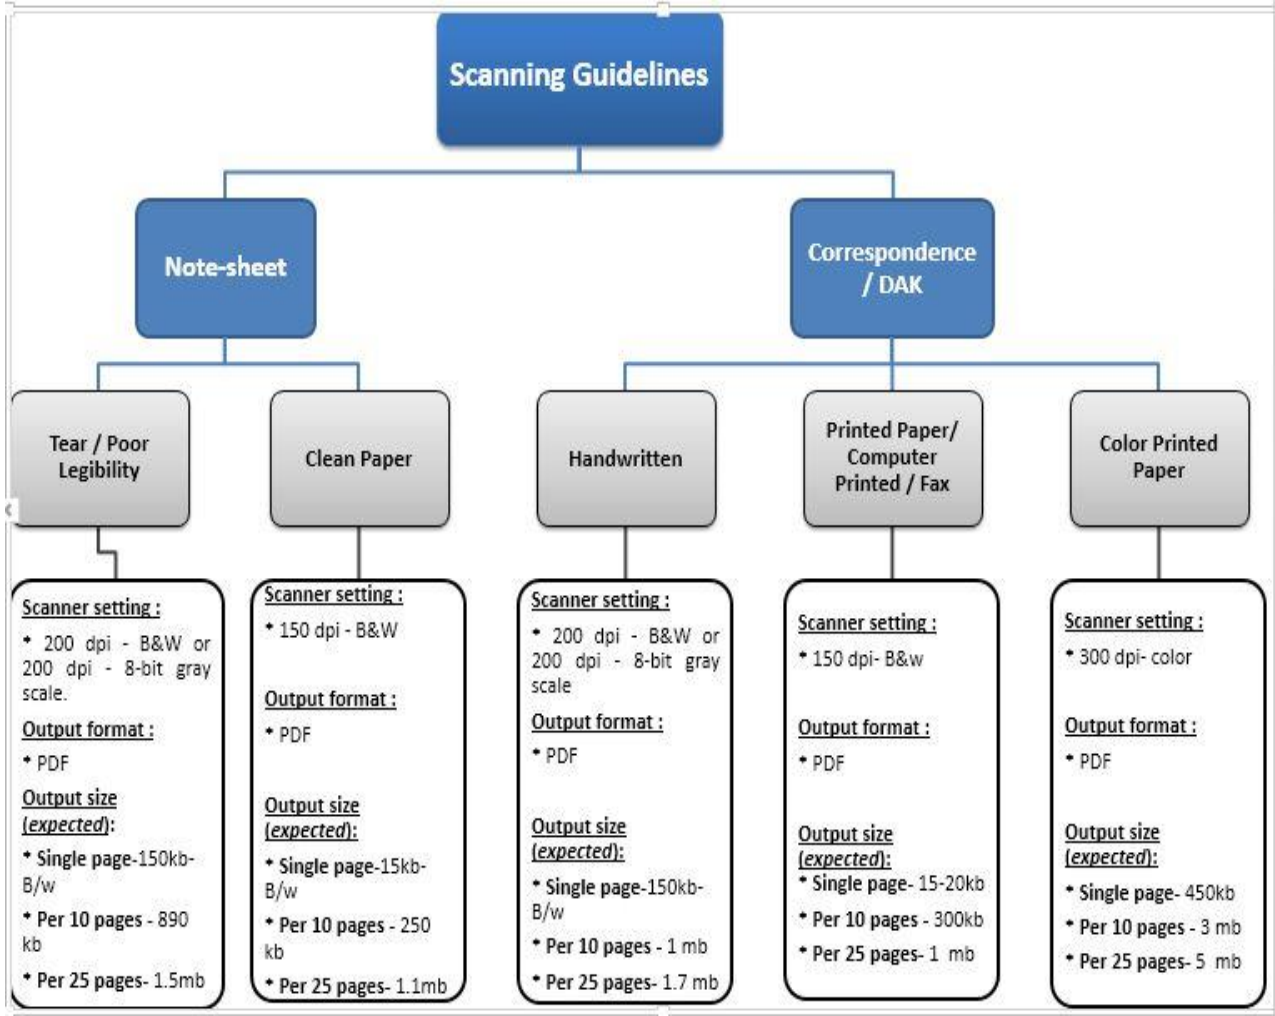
Scanning Guidelines

Note-sheet

Correspondence / DAK

Tear / Poor Legibility

Clean Paper

Handwritten

Printed Paper/ Computer Printed / Fax

Color Printed Paper

Scanner setting :
• 200 dpi - B&W or 200 dpi - 8-bit gray scale.
Output format :
• PDF
Output size (expected):
• Single page-150kb-B/w
• Per 10 pages - 890 kb
• Per 25 pages- 1.5mb

Scanner setting :
• 150 dpi - B&W
Output format :
• PDF
Output size (expected):
• Single page-15kb-B/w
• Per 10 pages - 250 kb
• Per 25 pages- 1.1mb

Scanner setting :
• 200 dpi - B&W or 200 dpi - 8-bit gray scale
Output format :
• PDF
Output size (expected):
• Single page-150kb-B/w
• Per 10 pages - 1 mb
• Per 25 pages- 1.7 mb

Scanner setting :
• 150 dpi- B&w
Output format :
• PDF
Output size (expected):
• Single page- 15-20kb
• Per 10 pages - 300kb
• Per 25 pages- 1 mb

Scanner setting :
• 300 dpi- color
Output format :
• PDF
Output size (expected):
• Single page- 450kb
• Per 10 pages - 3 mb
• Per 25 pages- 5 mb